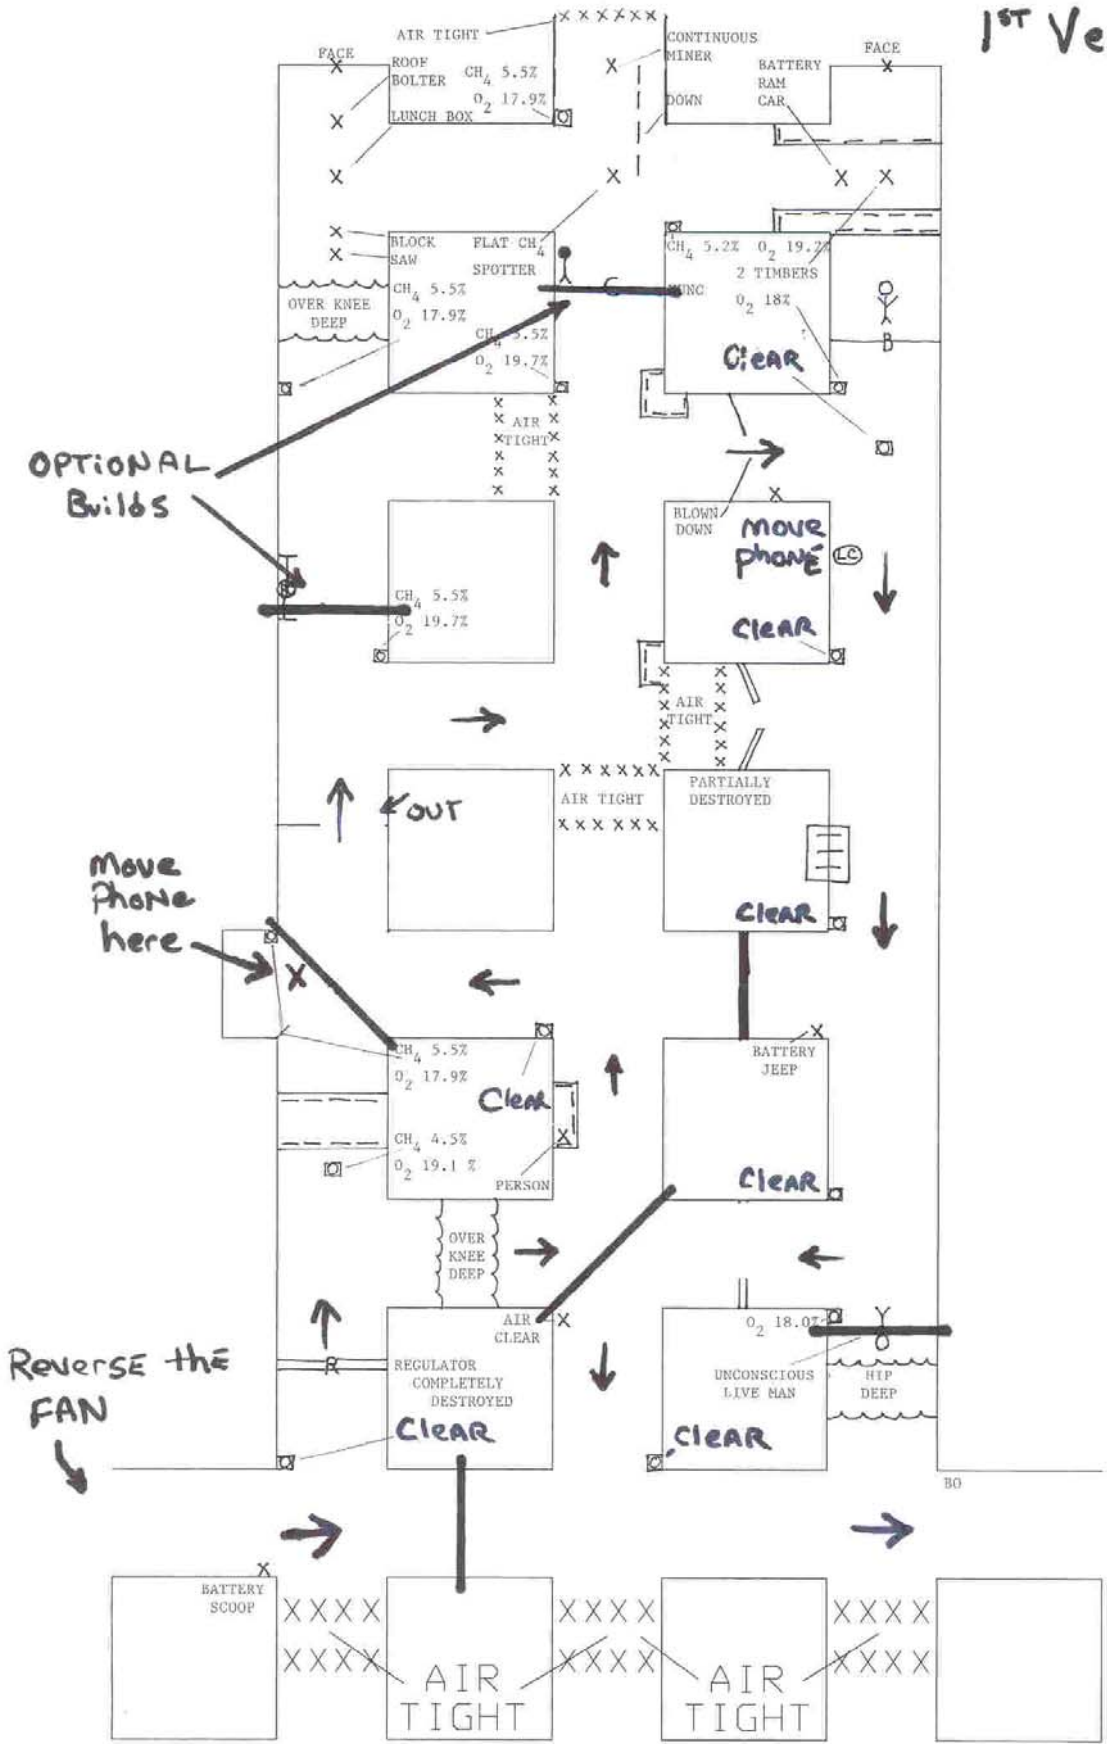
1st Ve

AIR TIGHT
FACE
ROOF BOLTER
$CH_4$ 5.5%
$O_2$ 17.9%
LUNCH BOX
CONTINUOUS MINER
DOWN
FACE
BATTERY RAM CAR

BLOCK SAW
FLAT $CH_4$
SPOTTER
OVER KNEE DEEP
$CH_4$ 5.5%
$O_2$ 17.9%
$CH_4$ 5.5%
$O_2$ 19.7%
$CH_4$ 5.2% $O_2$ 19.2%
2 TIMBERS
UNC
$O_2$ 18%
Clear
B

AIR TIGHT

OPTIONAL Builds

BLOWN DOWN
move phone
LC
Clear
$CH_4$ 5.5%
$O_2$ 19.7%

AIR TIGHT

OUT
AIR TIGHT
PARTIALLY DESTROYED
Clear

Move Phone here

$CH_4$ 5.5%
$O_2$ 17.9%
Clear
$CH_4$ 4.5%
$O_2$ 19.1 %
PERSON
BATTERY JEEP
Clear

OVER KNEE DEEP

AIR CLEAR
REGULATOR COMPLETELY DESTROYED
Clear
$O_2$ 18.0%
UNCONSCIOUS LIVE MAN
HIP DEEP
Clear

Reverse the FAN

R

BO

BATTERY SCOOP
XXXX
XXXX
AIR TIGHT
XXXX
XXXX
AIR TIGHT
XXXX
XXXX